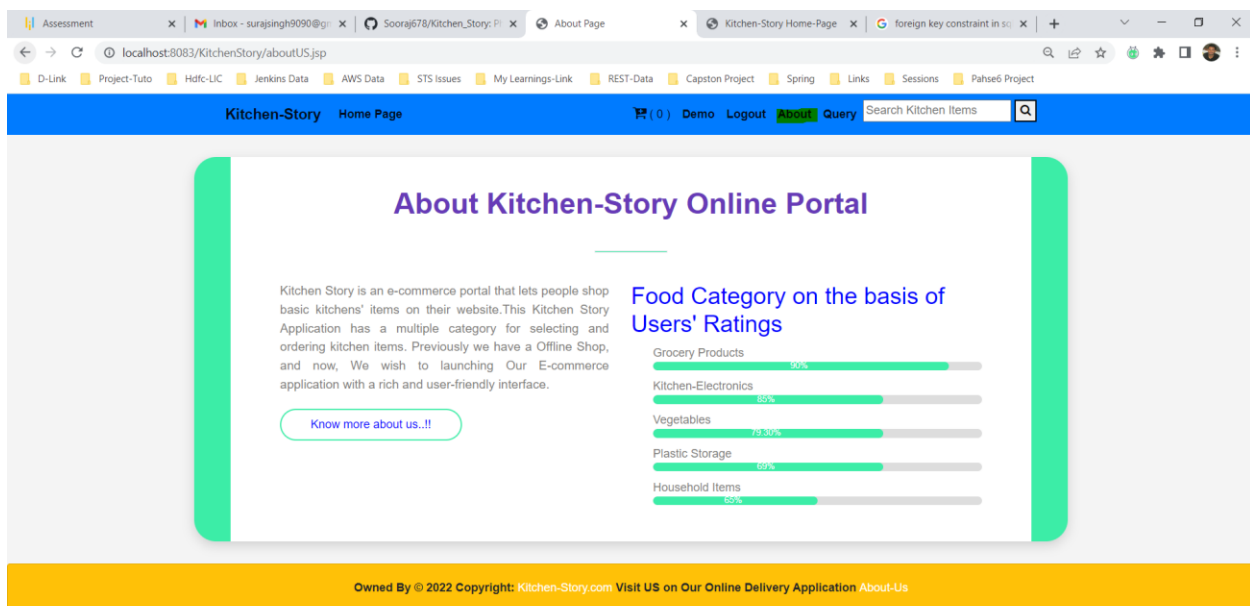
Assessment | Inbox - surajsingh9090@g | Sooraj678/Kitchen_Story: P | About Page | Kitchen-Story Home-Page | foreign key constraint in sq

localhost:8083/KitchenStory/aboutUS.jsp

D-Link | Project-Tuto | Hdfc-LIC | Jenkins Data | AWS Data | STS Issues | My Learnings-Link | REST-Data | Capston Project | Spring | Links | Sessions | Pahse6 Project

Kitchen-Story Home Page (0) Demo Logout About Query Search Kitchen Items

About Kitchen-Story Online Portal

Kitchen Story is an e-commerce portal that lets people shop basic kitchens' items on their website.This Kitchen Story Application has a multiple category for selecting and ordering kitchen items. Previously we have a Offline Shop, and now, We wish to launching Our E-commerce application with a rich and user-friendly interface.

Know more about us..!!

Food Category on the basis of Users' Ratings

Grocery Products
90%

Kitchen-Electronics
85%

Vegetables
79.30%

Plastic Storage
69%

Household Items
65%

Owned By © 2022 Copyright: Kitchen-Story.com Visit US on Our Online Delivery Application About-Us